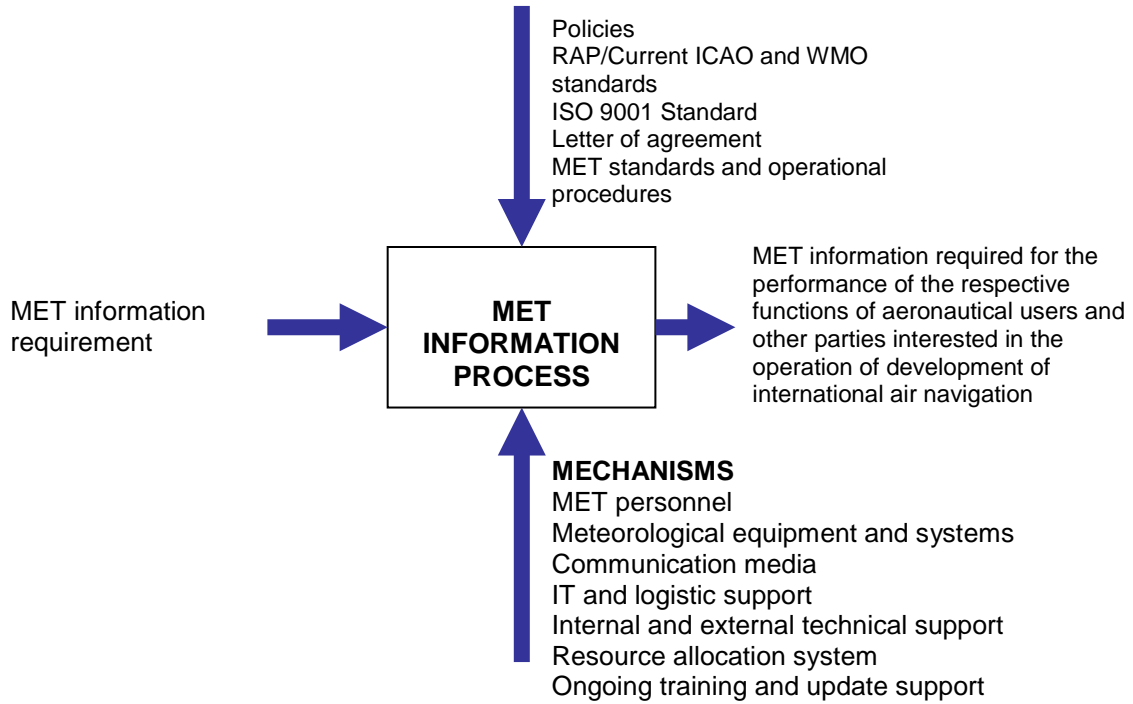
Policies
RAP/Current ICAO and WMO standards
ISO 9001 Standard
Letter of agreement
MET standards and operational procedures

MET information requirement

MET INFORMATION PROCESS

MET information required for the performance of the respective functions of aeronautical users and other parties interested in the operation of development of international air navigation

MECHANISMS
MET personnel
Meteorological equipment and systems
Communication media
IT and logistic support
Internal and external technical support
Resource allocation system
Ongoing training and update support